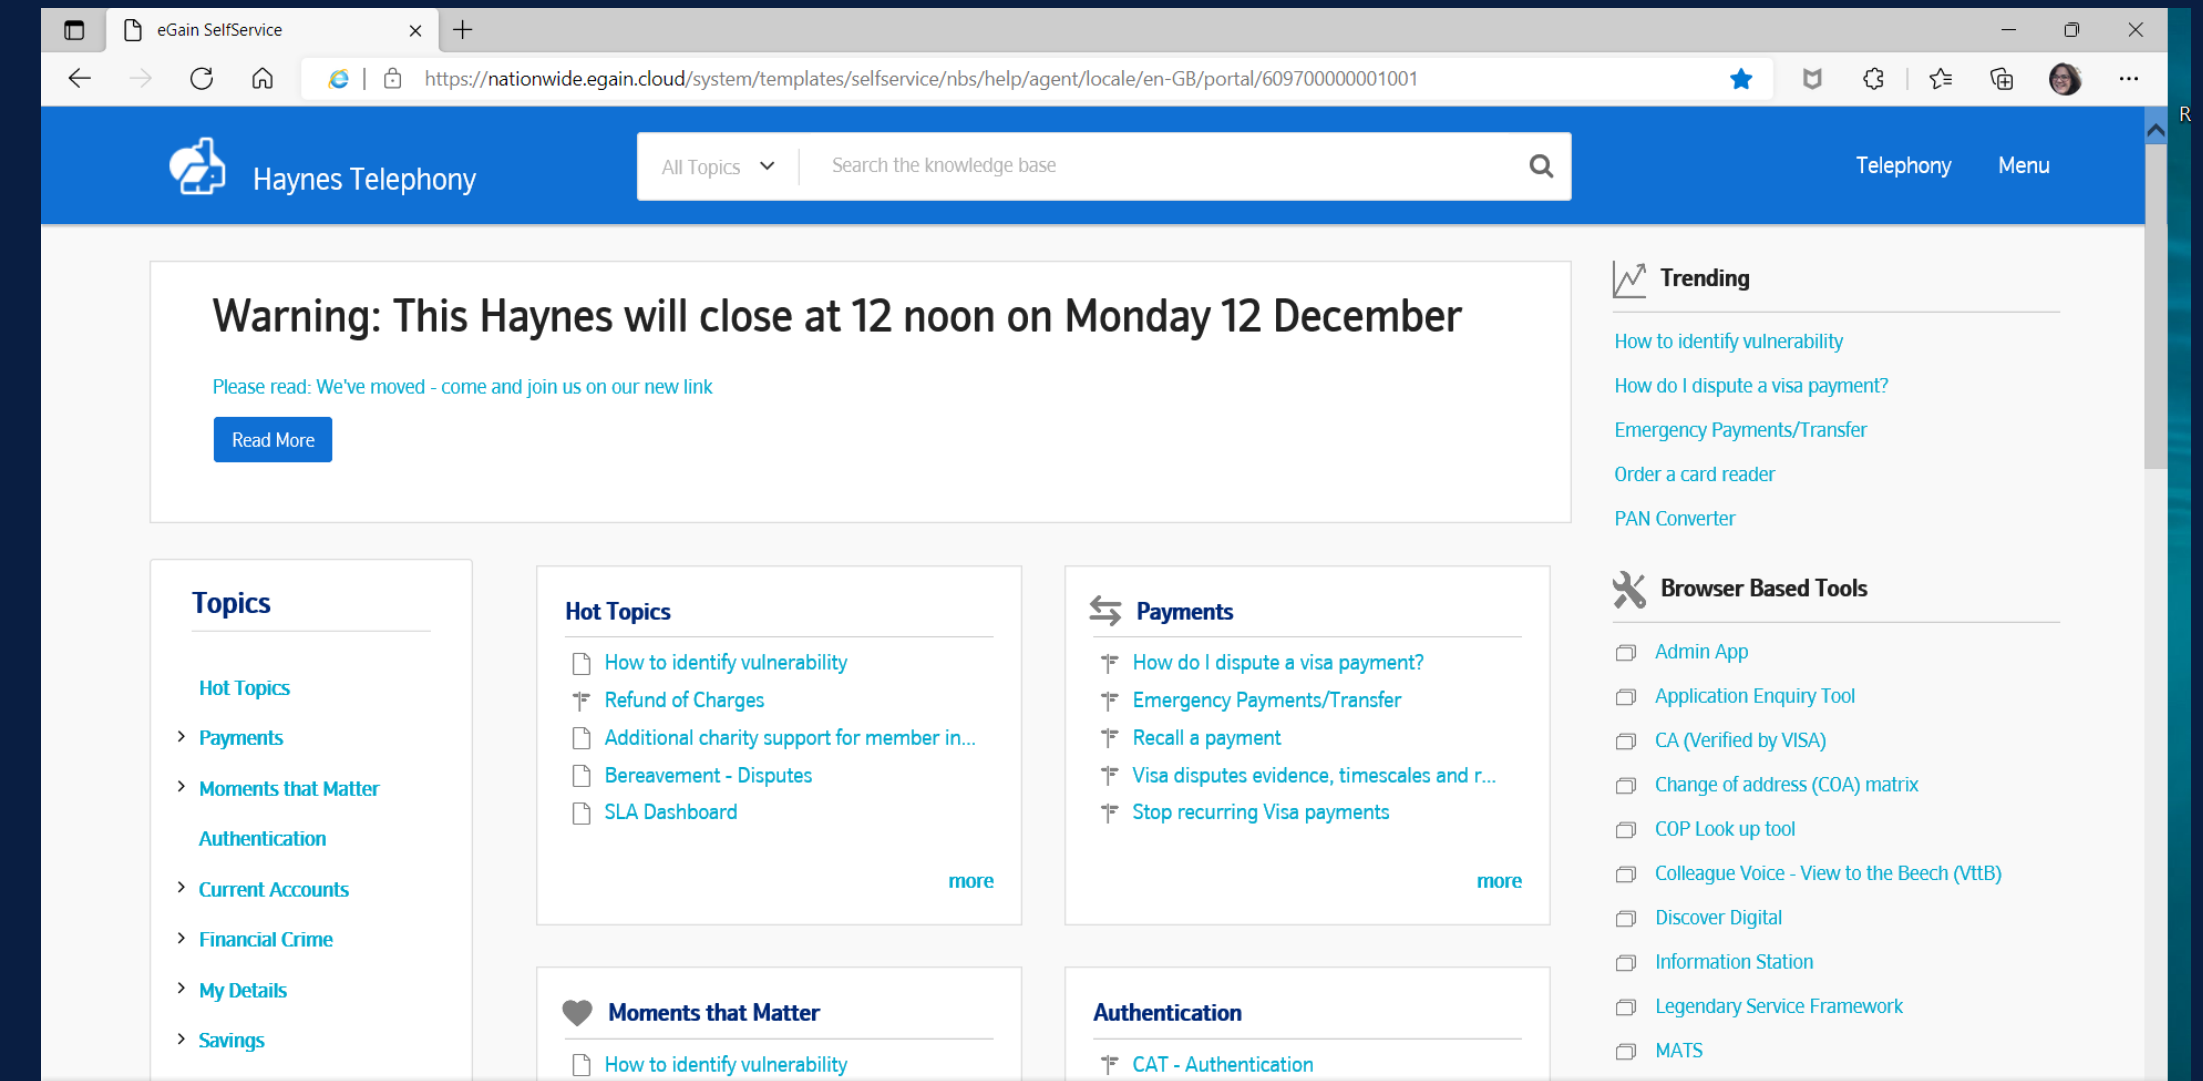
eGain SelfService

https://nationwide.egain.cloud/system/templates/selfservice/nbs/help/agent/locale/en-GB/portal/609700000001001

Haynes Telephony

All Topics

Search the knowledge base

Telephony

Menu

Warning: This Haynes will close at 12 noon on Monday 12 December

Please read: We've moved - come and join us on our new link

Read More

Trending

How to identify vulnerability

How do I dispute a visa payment?

Emergency Payments/Transfer

Order a card reader

PAN Converter

Browser Based Tools

Admin App

Application Enquiry Tool

CA (Verified by VISA)

Change of address (COA) matrix

COP Look up tool

Colleague Voice - View to the Beech (VttB)

Discover Digital

Information Station

Legendary Service Framework

MATS

Topics

Hot Topics

Payments

Moments that Matter

Authentication

Current Accounts

Financial Crime

My Details

Savings

Hot Topics

How to identify vulnerability

Refund of Charges

Additional charity support for member in...

Bereavement - Disputes

SLA Dashboard

more

Payments

How do I dispute a visa payment?

Emergency Payments/Transfer

Recall a payment

Visa disputes evidence, timescales and r...

Stop recurring Visa payments

more

Moments that Matter

How to identify vulnerability

Authentication

CAT - Authentication

R